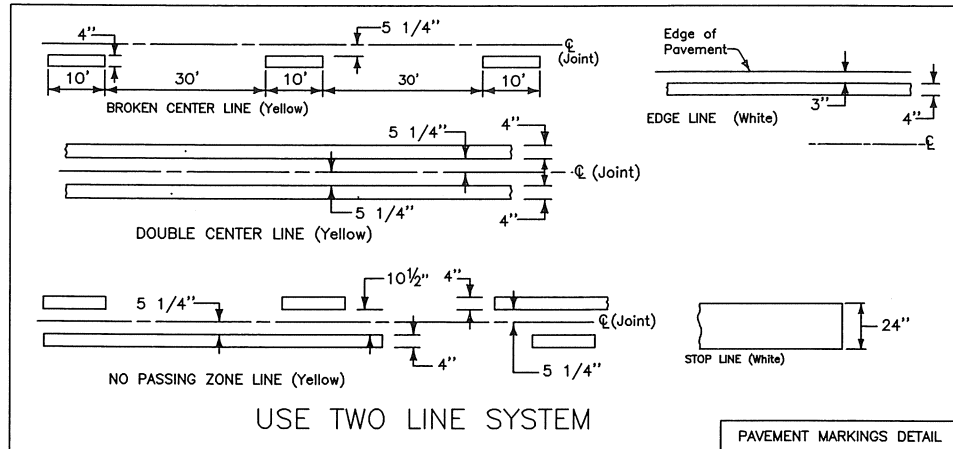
4''
5 1/4''
℄ (Joint)
10'
30'
10'
30'
10'
BROKEN CENTER LINE (Yellow)

Edge of Pavement
EDGE LINE (White)
3''
4''
℄

5 1/4''
4''
℄ (Joint)
5 1/4''
4''
DOUBLE CENTER LINE (Yellow)

5 1/4''
$10\frac{1}{2}$''
4''
℄ (Joint)
4''
5 1/4''
NO PASSING ZONE LINE (Yellow)

24''
STOP LINE (White)

USE TWO LINE SYSTEM

PAVEMENT MARKINGS DETAIL